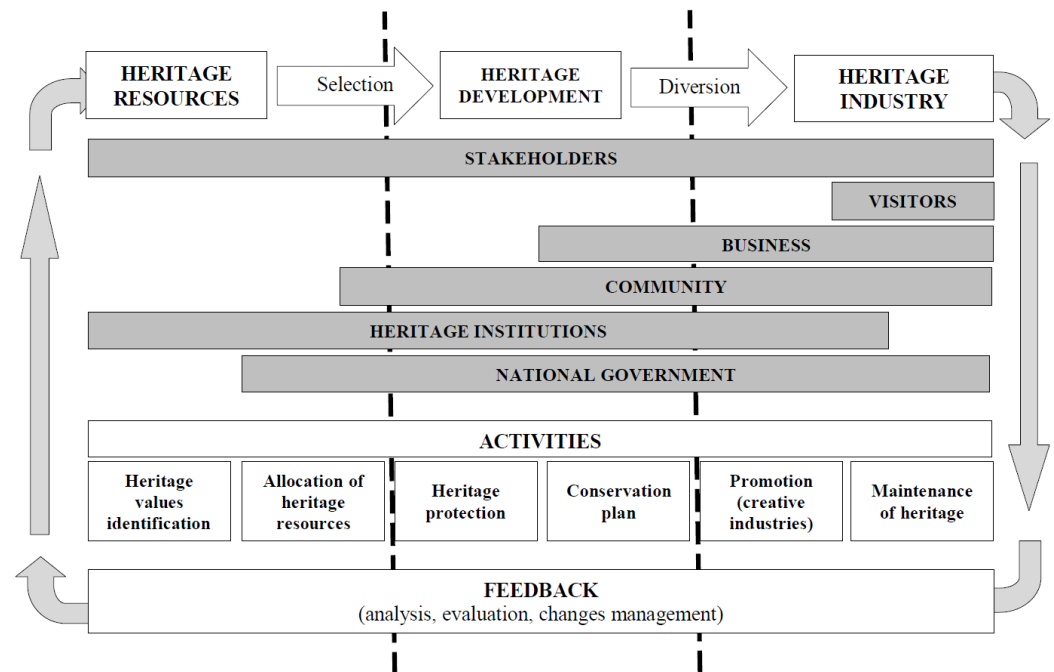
HERITAGE RESOURCES

Selection

HERITAGE DEVELOPMENT

Diversion

HERITAGE INDUSTRY

STAKEHOLDERS

VISITORS

BUSINESS

COMMUNITY

HERITAGE INSTITUTIONS

NATIONAL GOVERNMENT

ACTIVITIES

Heritage values identification

Allocation of heritage resources

Heritage protection

Conservation plan

Promotion (creative industries)

Maintenance of heritage

FEEDBACK
(analysis, evaluation, changes management)